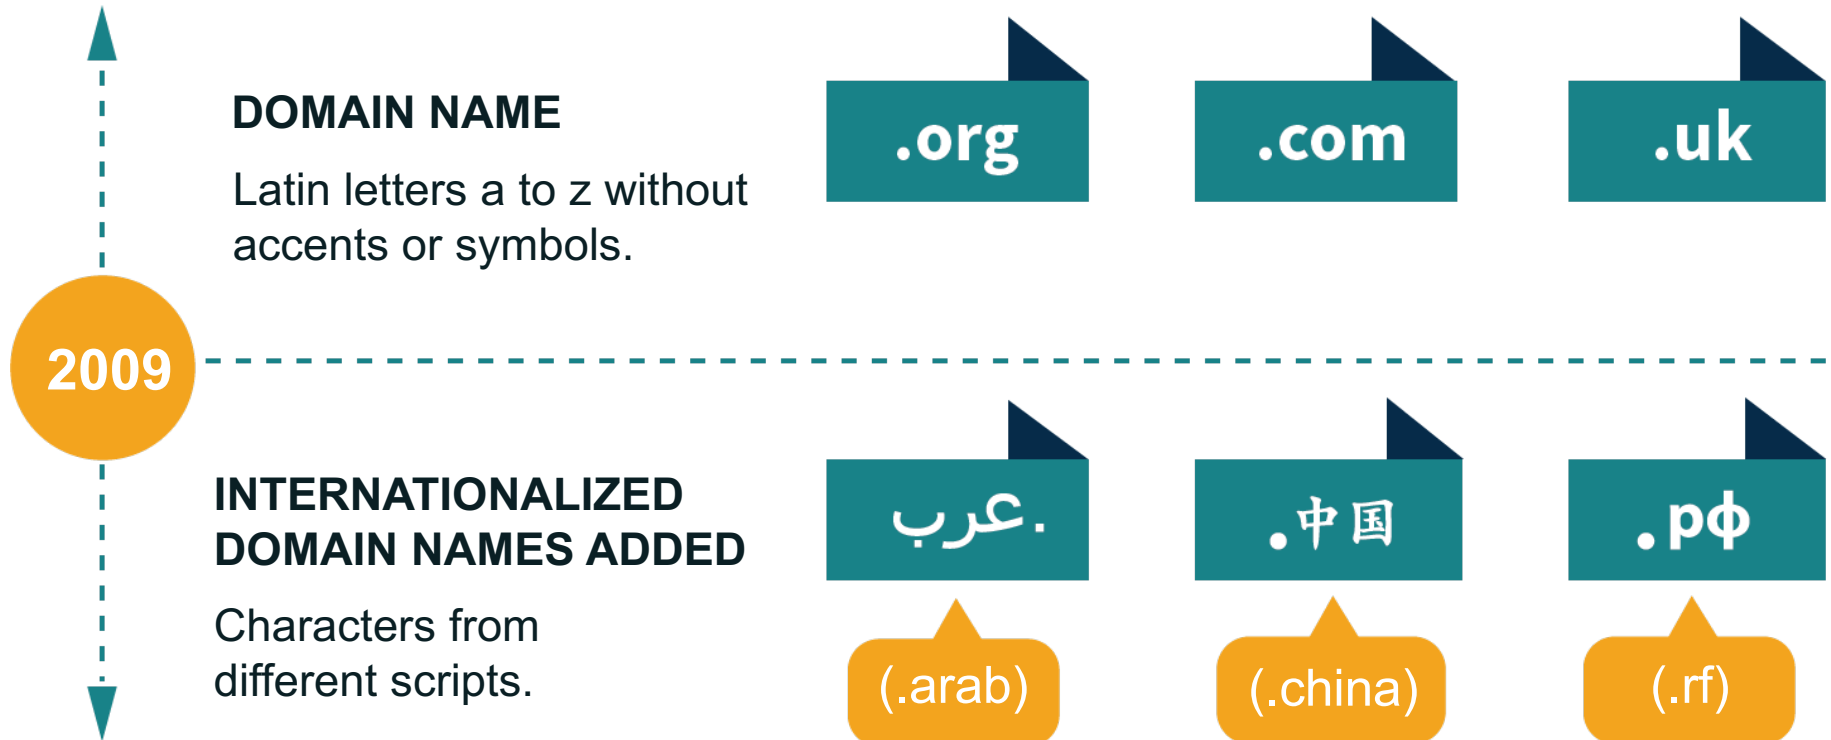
DOMAIN NAME

Latin letters a to z without accents or symbols.

.org

.com

.uk

2009

INTERNATIONALIZED DOMAIN NAMES ADDED

Characters from different scripts.

.عرب

.中国

.рф

(.arab)

(.china)

(.rf)